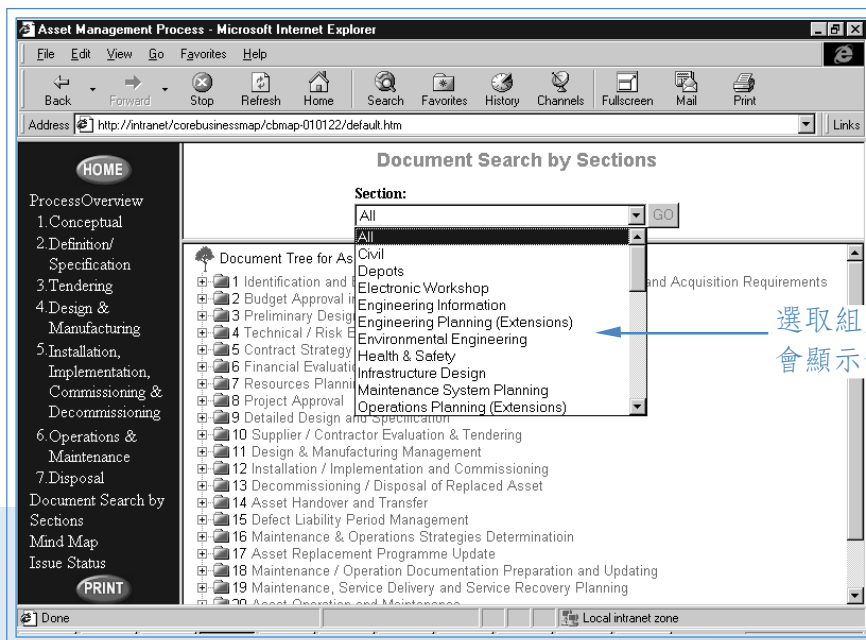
Asset Management Process - Microsoft Internet Explorer

File Edit View Go Favorites Help

Back Forward Stop Refresh Home Search Favorites History Channels Fullscreen Mail Print

Address http://intranet/corebusinessmap/cbmap-010122/default.htm Links

HOME

ProcessOverview
1.Conceptual
2.Definition/ Specification
3.Tendering
4.Design & Manufacturing
5.Installation, Implementation, Commissioning & Decommissioning
6.Operations & Maintenance
7.Disposal
Document Search by Sections
Mind Map
Issue Status

PRINT

Document Search by Sections

Section:

All

GO

All
Civil
Depots
Electronic Workshop
Engineering Information
Engineering Planning (Extensions)
Environmental Engineering
Health & Safety
Infrastructure Design
Maintenance System Planning
Operations Planning (Extensions)

Document Tree for As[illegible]

1 Identification and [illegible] and Acquisition Requirements
2 Budget Approval i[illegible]
3 Preliminary Desig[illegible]
4 Technical / Risk E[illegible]
5 Contract Strategy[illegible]
6 Financial Evaluati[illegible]
7 Resources Planni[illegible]
8 Project Approval
9 Detailed Design and Specification
10 Supplier / Contractor Evaluation & Tendering
11 Design & Manufacturing Management
12 Installation / Implementation and Commissioning
13 Decommissioning / Disposal of Replaced Asset
14 Asset Handover and Transfer
15 Defect Liability Period Management
16 Maintenance & Operations Strategies Determinatioin
17 Asset Replacement Programme Update
18 Maintenance / Operation Documentation Preparation and Updating
19 Maintenance, Service Delivery and Service Recovery Planning
20 Asset Operation and Maintenance

選取組
會顯示

Done

Local intranet zone